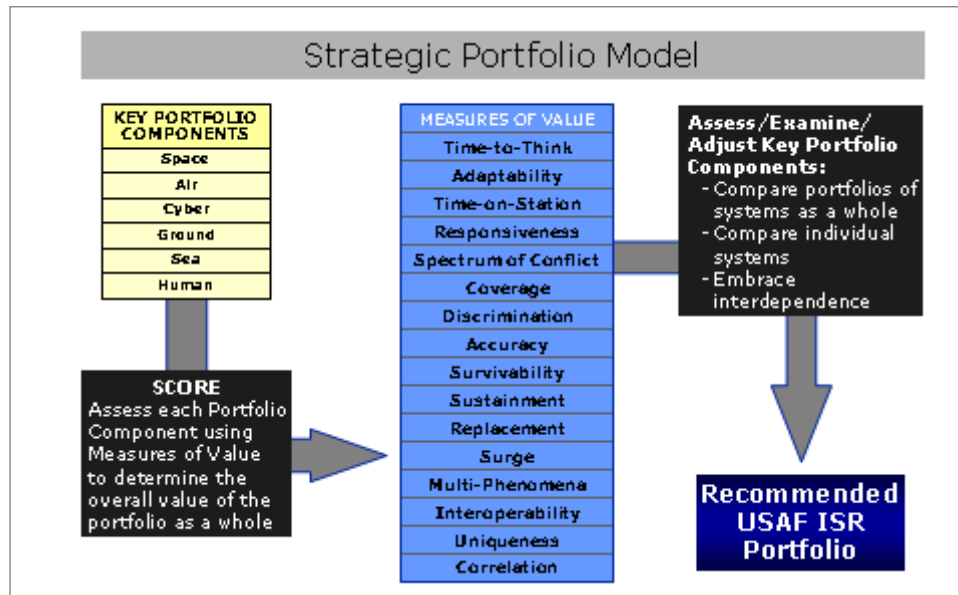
Strategic Portfolio Model

| KEY PORTFOLIO COMPONENTS |
|---|
| Space |
| Air |
| Cyber |
| Ground |
| Sea |
| Human |

SCORE
Assess each Portfolio Component using Measures of Value to determine the overall value of the portfolio as a whole

| MEASURES OF VALUE |
|---|
| Time-to-Think |
| Adaptability |
| Time-on-Station |
| Responsiveness |
| Spectrum of Conflict |
| Coverage |
| Discrimination |
| Accuracy |
| Survivability |
| Sustainment |
| Replacement |
| Surge |
| Multi-Phenomena |
| Interoperability |
| Uniqueness |
| Correlation |

Assess/Examine/ Adjust Key Portfolio Components:
- Compare portfolios of systems as a whole
- Compare individual systems
- Embrace interdependence

Recommended USAF ISR Portfolio